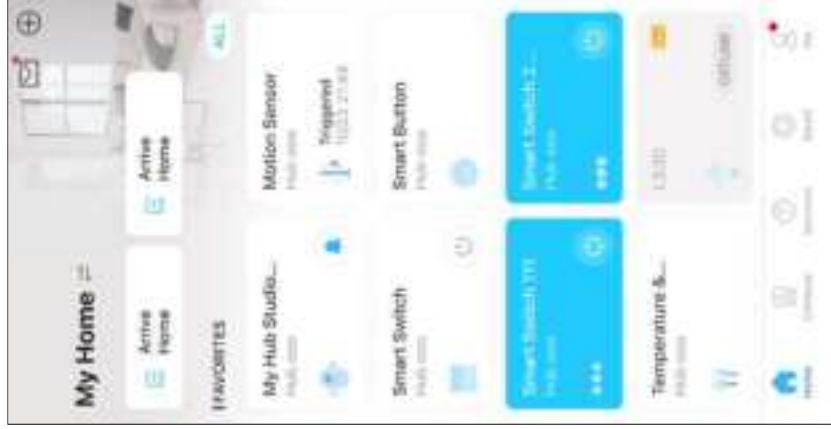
My Home

Arrive Home

Arrive Home

FAVORITES

ALL

My Hub Studio...
Hub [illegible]

Motion Sensor
Hub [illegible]

Triggered
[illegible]

Smart Switch
Hub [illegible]

Smart Button
Hub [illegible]

Smart Switch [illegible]
Hub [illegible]

Smart Switch 2...
Hub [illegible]

Temperature &...
Hub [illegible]

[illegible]

OFFLINE

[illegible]

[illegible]

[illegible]

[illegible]

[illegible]